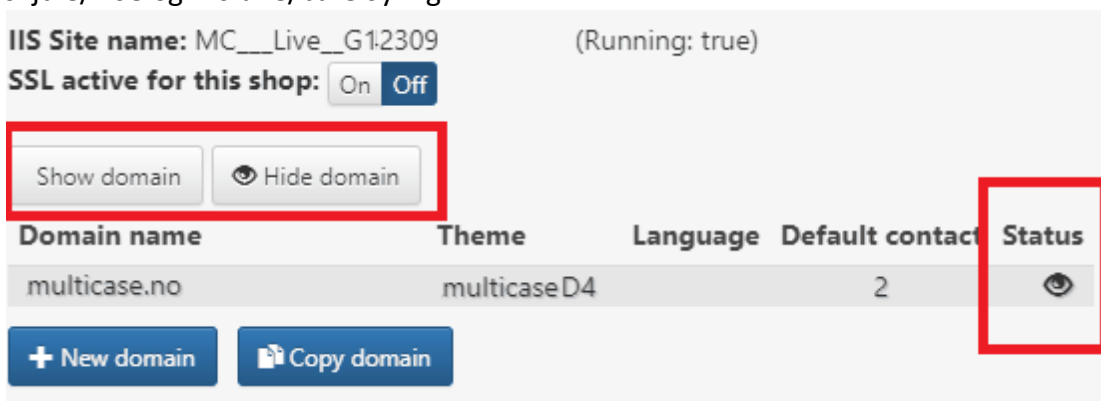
IIS Site name: MC__Live__G1:2309 (Running: true)
SSL active for this shop: On Off

Show domain
Hide domain

| Domain name | Theme | Language | Default contact | Status |
|---|---|---|---|---|
| multicase.no | multicaseD4 | | 2 | |

+ New domain
Copy domain